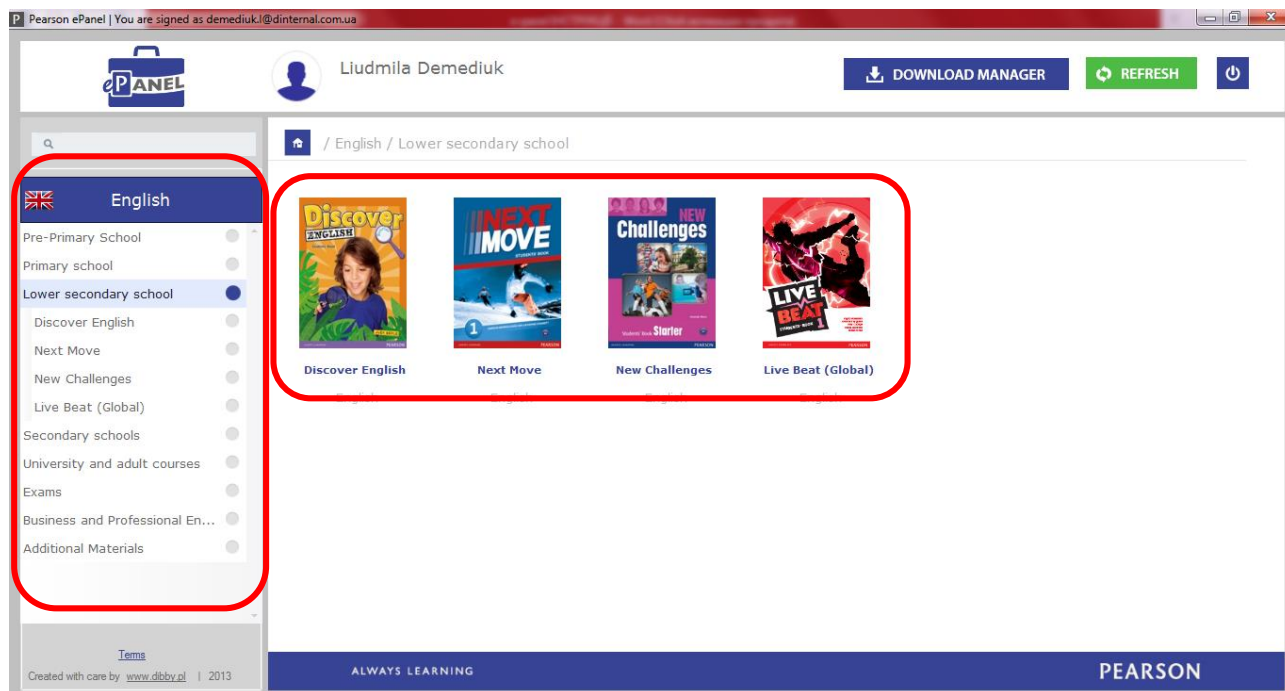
Pearson ePanel | You are signed as demediuk.l@dinternal.com.ua

ePANEL

Liudmila Demediuk

DOWNLOAD MANAGER

REFRESH

English

Pre-Primary School
Primary school
Lower secondary school
Discover English
Next Move
New Challenges
Live Beat (Global)
Secondary schools
University and adult courses
Exams
Business and Professional En...
Additional Materials

Terms
Created with care by www.dibby.pl | 2013

/ English / Lower secondary school

Discover ENGLISH

NEXT MOVE 1

NEW Challenges Starter

LIVE BEAT 1

Discover English
Next Move
New Challenges
Live Beat (Global)

ALWAYS LEARNING

PEARSON